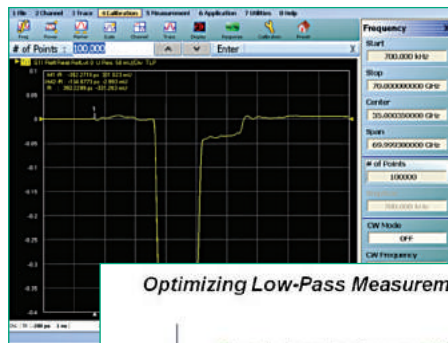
1 File 2 Channel 3 Trace 4 Calibration 5 Measurement 6 Application 7 Utilities 8 Help

Freq Power Format Scale Channel Trace Display Response Calibration Preset

# of Points : 100000 Enter

Frequency

Start

700.000 kHz

Stop

70.000000000 GHz

Center

35.000350000 GHz

Span

69.999300000 GHz

# of Points

100000

CW Mode

OFF

CW Frequency

0

-0.05

-0.1

-0.15

-0.2

-0.25

-0.3

-0.35

-0.4

Optimizing Low-Pass Measurem